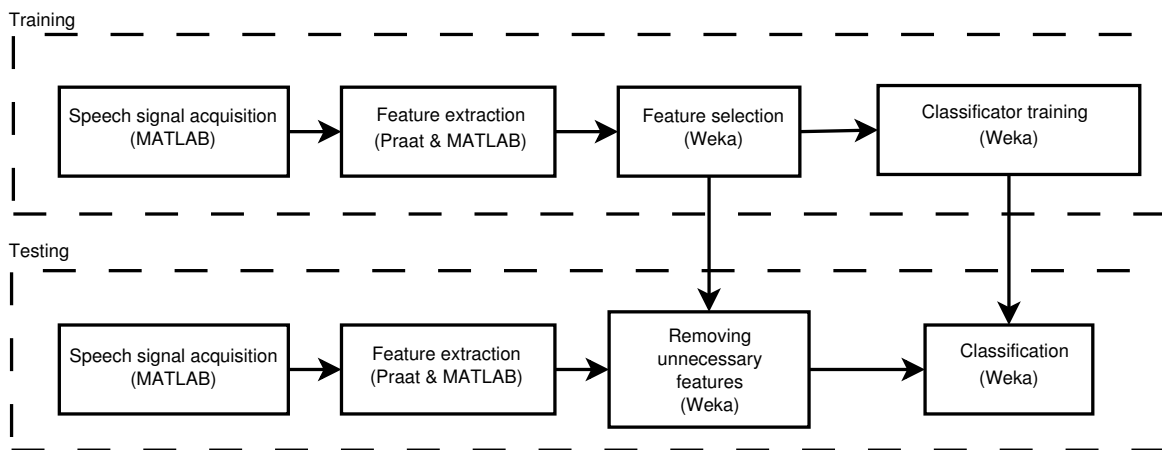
Training

Speech signal acquisition (MATLAB)

Feature extraction (Praat & MATLAB)

Feature selection (Weka)

Classificator training (Weka)

Testing

Speech signal acquisition (MATLAB)

Feature extraction (Praat & MATLAB)

Removing unnecessary features (Weka)

Classification (Weka)